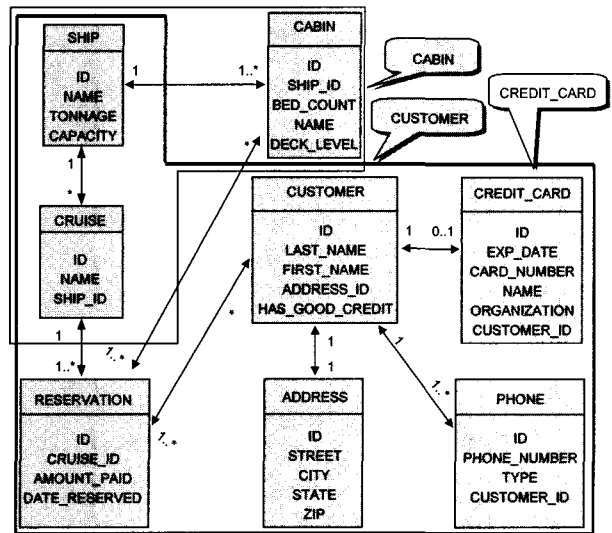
SHIP

ID
NAME
TONNAGE
CAPACITY

1

1..*

CABIN

ID
SHIP_ID
BED_COUNT
NAME
DECK_LEVEL

CABIN

CREDIT_CARD

CUSTOMER

1

*

CRUISE

ID
NAME
SHIP_ID

*

CUSTOMER

ID
LAST_NAME
FIRST_NAME
ADDRESS_ID
HAS_GOOD_CREDIT

1

0..1

CREDIT_CARD

ID
EXP_DATE
CARD_NUMBER
NAME
ORGANIZATION
CUSTOMER_ID

*

1

1..*

1..*

1

1

1

1..*

RESERVATION

ID
CRUISE_ID
AMOUNT_PAID
DATE_RESERVED

1..*

ADDRESS

ID
STREET
CITY
STATE
ZIP

PHONE

ID
PHONE_NUMBER
TYPE
CUSTOMER_ID